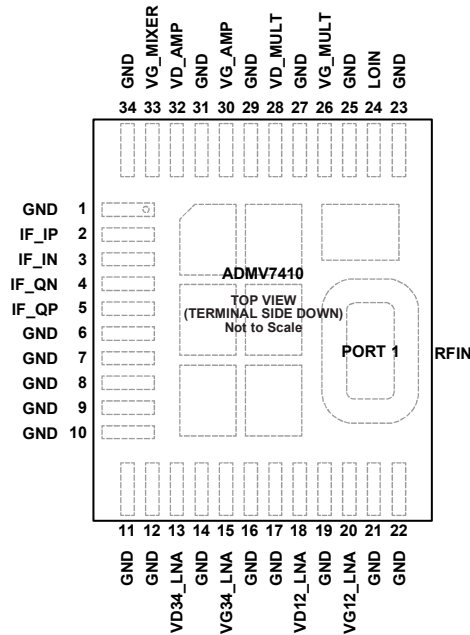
GND 34
VG_MIXER 33
VD_AMP 32
GND 31
VG_AMP 30
GND 29
VD_MULT 28
GND 27
VG_MULT 26
GND 25
LOIN 24
GND 23

GND 1
IF_IP 2
IF_IN 3
IF_QN 4
IF_QP 5
GND 6
GND 7
GND 8
GND 9
GND 10

ADMV7410
TOP VIEW
(TERMINAL SIDE DOWN)
Not to Scale

PORT 1

RFIN

11 GND
12 GND
13 VD34_LNA
14 GND
15 VG34_LNA
16 GND
17 GND
18 VD12_LNA
19 GND
20 VG12_LNA
21 GND
22 GND